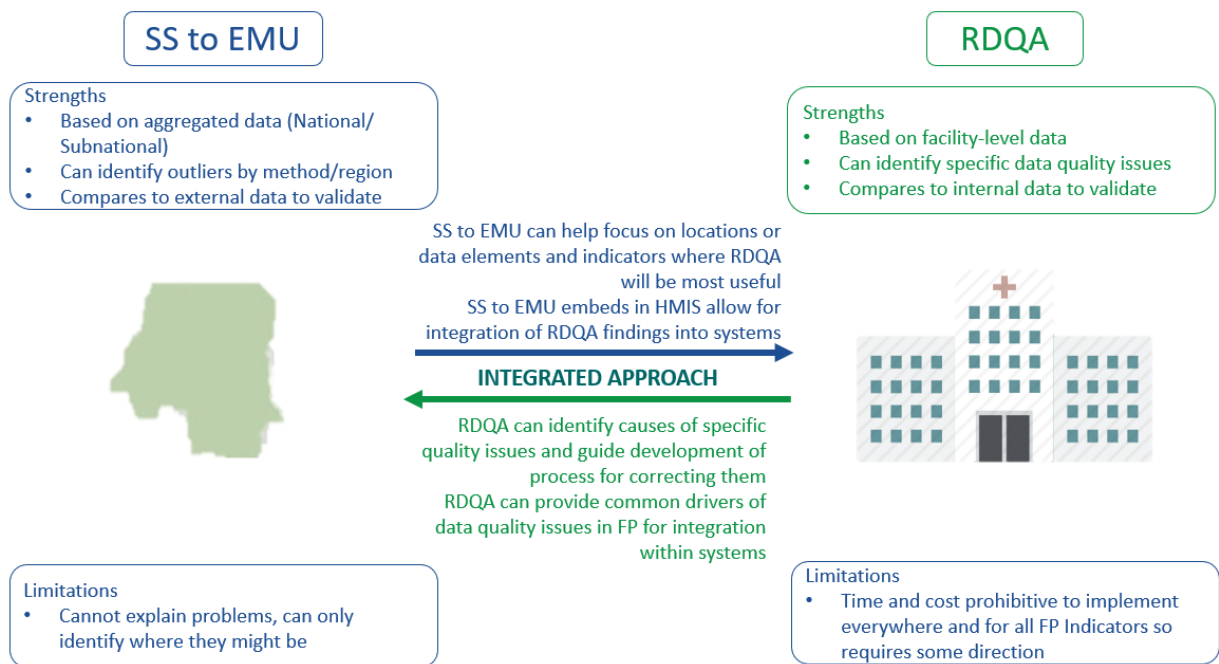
SS to EMU

Strengths
- Based on aggregated data (National/ Subnational)
- Can identify outliers by method/region
- Compares to external data to validate

RDQA

Strengths
- Based on facility-level data
- Can identify specific data quality issues
- Compares to internal data to validate

SS to EMU can help focus on locations or data elements and indicators where RDQA will be most useful
SS to EMU embeds in HMIS allow for integration of RDQA findings into systems

INTEGRATED APPROACH

RDQA can identify causes of specific quality issues and guide development of process for correcting them
RDQA can provide common drivers of data quality issues in FP for integration within systems

Limitations
- Cannot explain problems, can only identify where they might be

Limitations
- Time and cost prohibitive to implement everywhere and for all FP Indicators so requires some direction